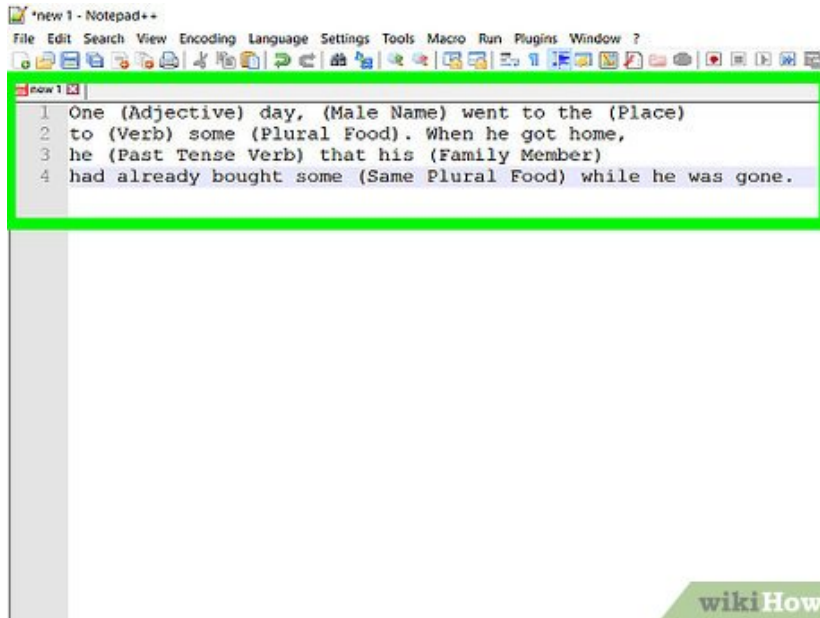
*new 1 - Notepad++

File Edit Search View Encoding Language Settings Tools Macro Run Plugins Window ?

new 1

1 One (Adjective) day, (Male Name) went to the (Place)
2 to (Verb) some (Plural Food). When he got home,
3 he (Past Tense Verb) that his (Family Member)
4 had already bought some (Same Plural Food) while he was gone.

wikiHow